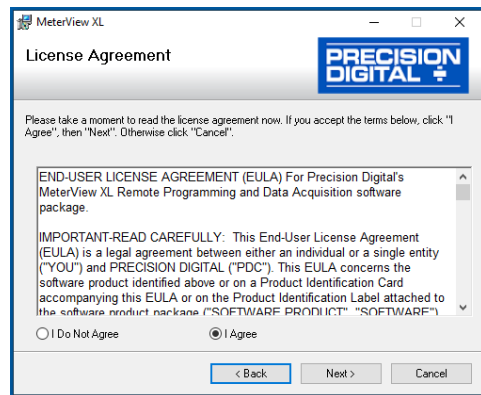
MeterView XL

License Agreement

PRECISION DIGITAL

Please take a moment to read the license agreement now. If you accept the terms below, click "I Agree", then "Next". Otherwise click "Cancel".

END-USER LICENSE AGREEMENT (EULA) For Precision Digital's MeterView XL Remote Programming and Data Acquisition software package.

IMPORTANT-READ CAREFULLY: This End-User License Agreement (EULA) is a legal agreement between either an individual or a single entity ("YOU") and PRECISION DIGITAL ("PDC"). This EULA concerns the software product identified above or on a Product Identification Card accompanying this EULA or on the Product Identification Label attached to the software product package ("SOFTWARE PRODUCT", "SOFTWARE")

I Do Not Agree

I Agree

< Back

Next >

Cancel